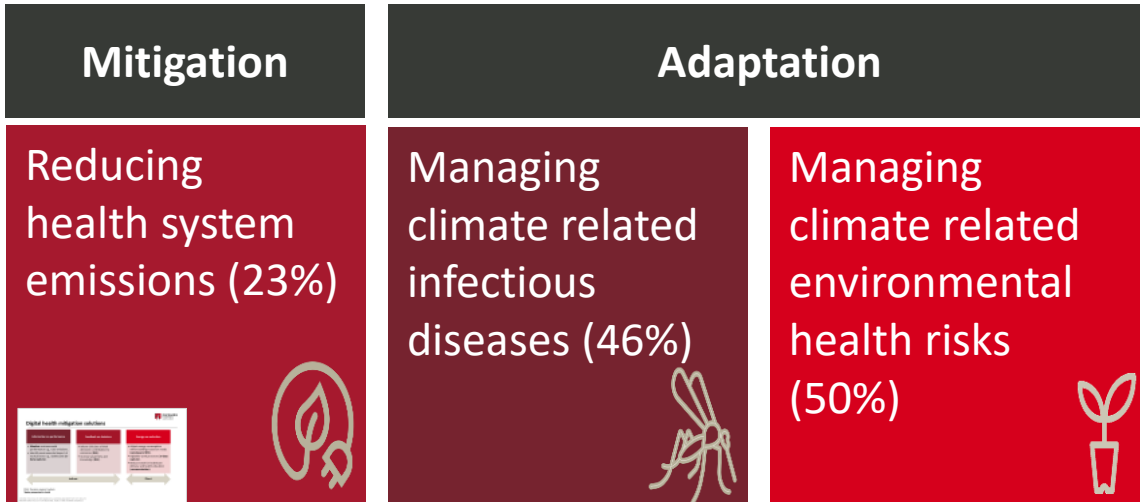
Mitigation

Adaptation

Reducing health system emissions (23%)

Managing climate related infectious diseases (46%)

Managing climate related environmental health risks (50%)

Digital health mitigation solutions

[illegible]